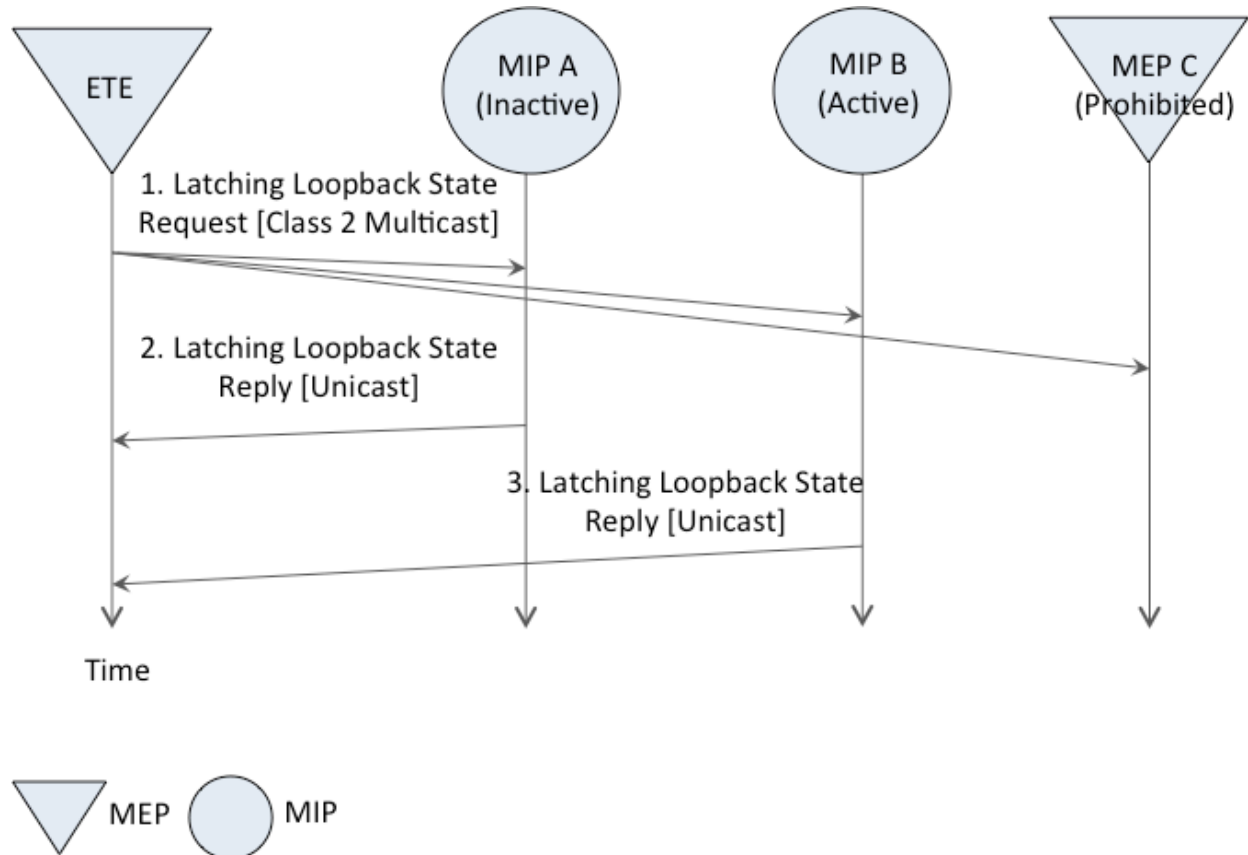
ETE

MIP A (Inactive)

MIP B (Active)

MEP C (Prohibited)

1. Latching Loopback State Request [Class 2 Multicast]

2. Latching Loopback State Reply [Unicast]

3. Latching Loopback State Reply [Unicast]

Time

MEP

MIP